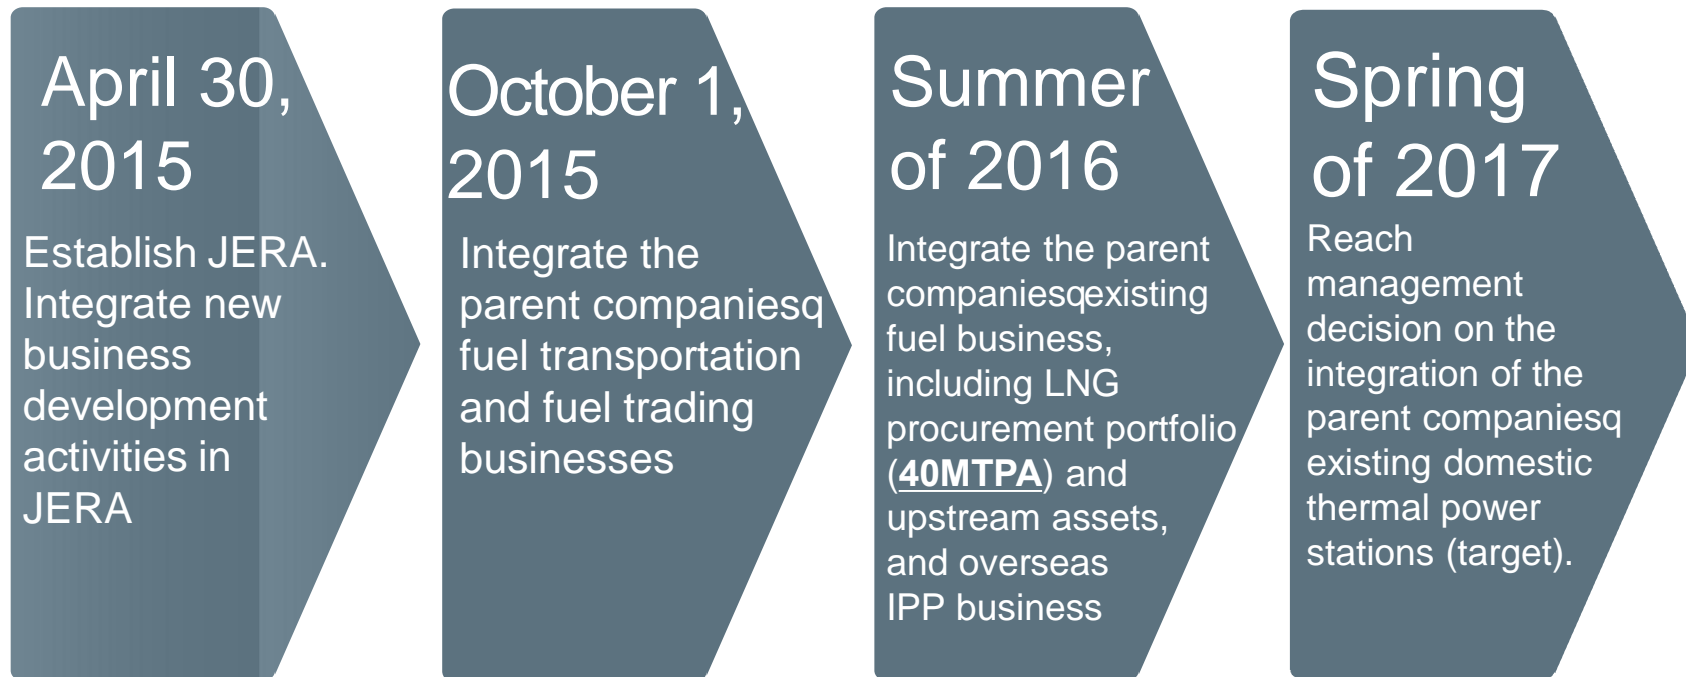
April 30, 2015

Establish JERA. Integrate new business development activities in JERA

October 1, 2015

Integrate the parent companiesq fuel transportation and fuel trading businesses

Summer of 2016

Integrate the parent companiesqexisting fuel business, including LNG procurement portfolio (40MTPA) and upstream assets, and overseas IPP business

Spring of 2017

Reach management decision on the integration of the parent companiesq existing domestic thermal power stations (target).